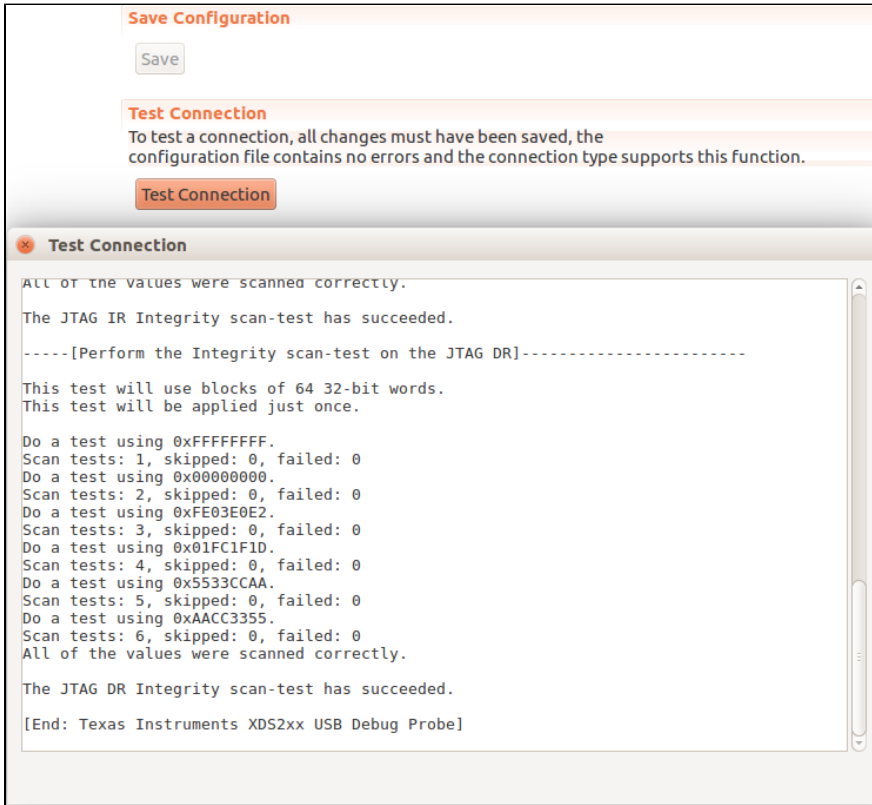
Save Configuration

Save

Test Connection

To test a connection, all changes must have been saved, the configuration file contains no errors and the connection type supports this function.

Test Connection

Test Connection

All of the values were scanned correctly.

The JTAG IR Integrity scan-test has succeeded.

-----[Perform the Integrity scan-test on the JTAG DR]------------------------

This test will use blocks of 64 32-bit words.
This test will be applied just once.

Do a test using 0xFFFFFFFF.
Scan tests: 1, skipped: 0, failed: 0
Do a test using 0x00000000.
Scan tests: 2, skipped: 0, failed: 0
Do a test using 0xFE03E0E2.
Scan tests: 3, skipped: 0, failed: 0
Do a test using 0x01FC1F1D.
Scan tests: 4, skipped: 0, failed: 0
Do a test using 0x5533CCAA.
Scan tests: 5, skipped: 0, failed: 0
Do a test using 0xAACC3355.
Scan tests: 6, skipped: 0, failed: 0
All of the values were scanned correctly.

The JTAG DR Integrity scan-test has succeeded.

[End: Texas Instruments XDS2xx USB Debug Probe]